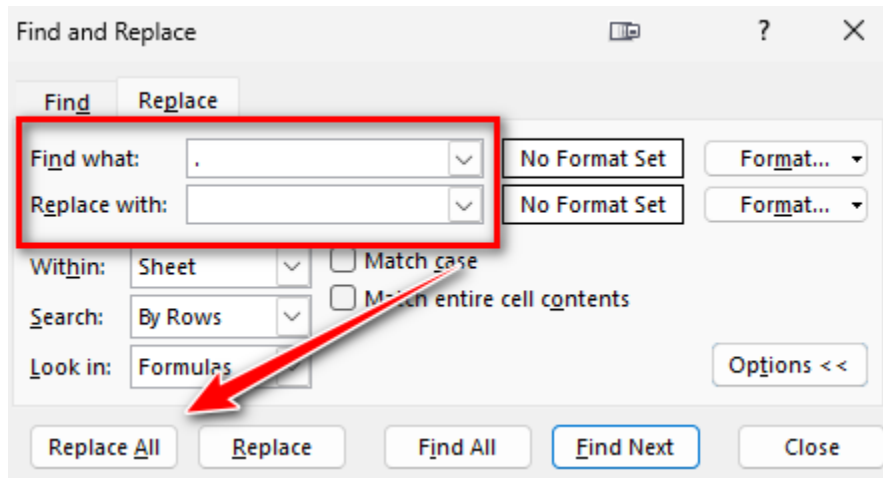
Find and Replace

?

X

Find

Replace

Find what: .

No Format Set

Format...

Replace with:

No Format Set

Format...

Within: Sheet

Match case

Search: By Rows

Match entire cell contents

Look in: Formulas

Options <<

Replace All

Replace

Find All

Find Next

Close